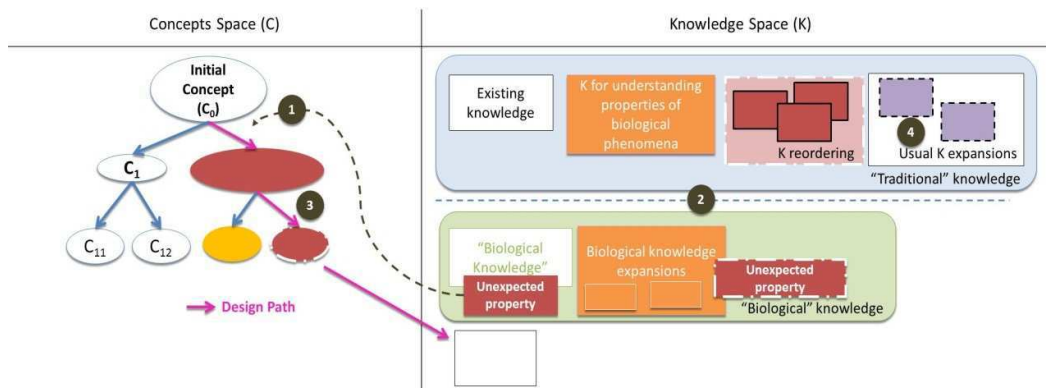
Concepts Space (C)

Knowledge Space (K)

Initial Concept ($C_0$)

1

$C_1$

3

$C_{11}$

$C_{12}$

Design Path

Existing knowledge

K for understanding properties of biological phenomena

K reordering

4

Usual K expansions

"Traditional" knowledge

2

"Biological Knowledge"

Unexpected property

Biological knowledge expansions

Unexpected property

"Biological" knowledge